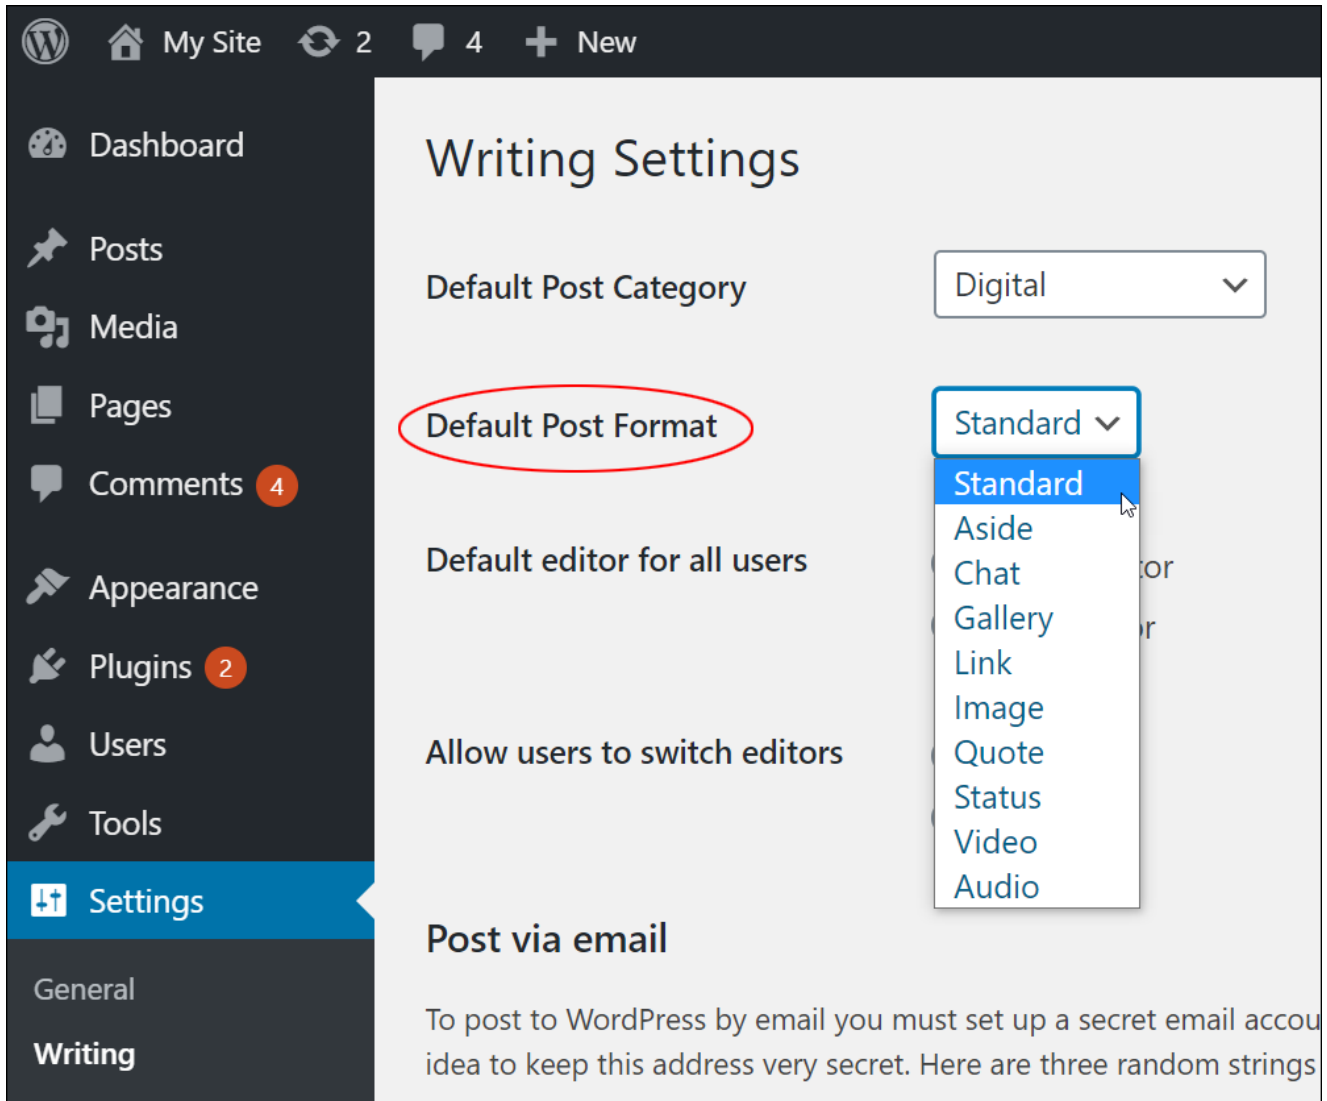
My Site 2 4 New

Dashboard

Posts

Media

Pages

Comments 4

Appearance

Plugins 2

Users

Tools

Settings

General

Writing

Writing Settings

Default Post Category

Digital

Default Post Format

Standard

Standard
Aside
Chat
Gallery
Link
Image
Quote
Status
Video
Audio

Default editor for all users

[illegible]tor

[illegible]r

Allow users to switch editors

Post via email

To post to WordPress by email you must set up a secret email accou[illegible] idea to keep this address very secret. Here are three random strings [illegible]